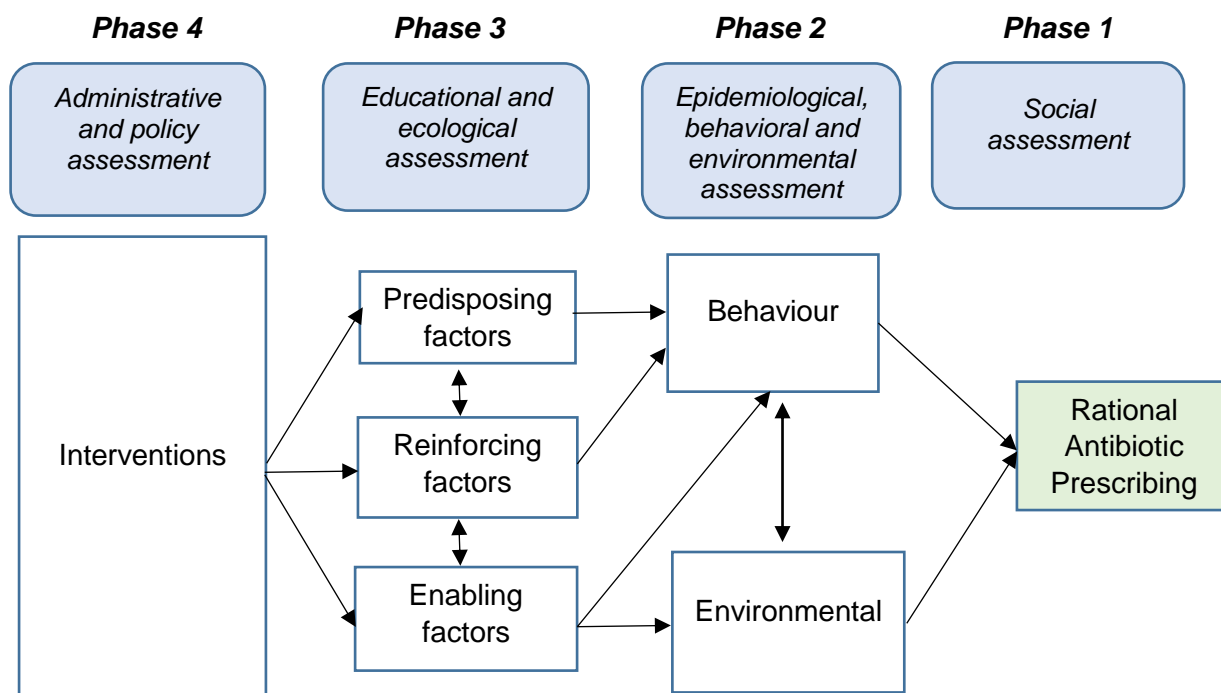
Phase 4

Administrative and policy assessment

Phase 3

Educational and ecological assessment

Phase 2

Epidemiological, behavioral and environmental assessment

Phase 1

Social assessment

Interventions

Predisposing factors

Reinforcing factors

Enabling factors

Behaviour

Environmental

Rational Antibiotic Prescribing